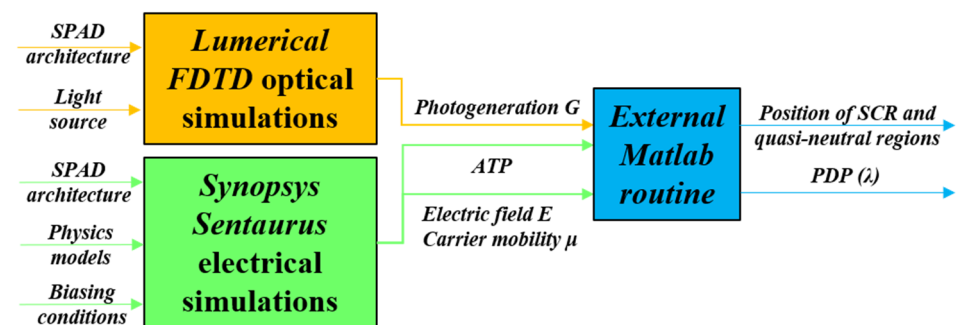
SPAD architecture

Light source

Lumerical FDTD optical simulations

SPAD architecture

Physics models

Biasing conditions

Synopsys Sentaurus electrical simulations

Photogeneration G

ATP

Electric field E
Carrier mobility μ

External Matlab routine

Position of SCR and quasi-neutral regions

PDP (λ)